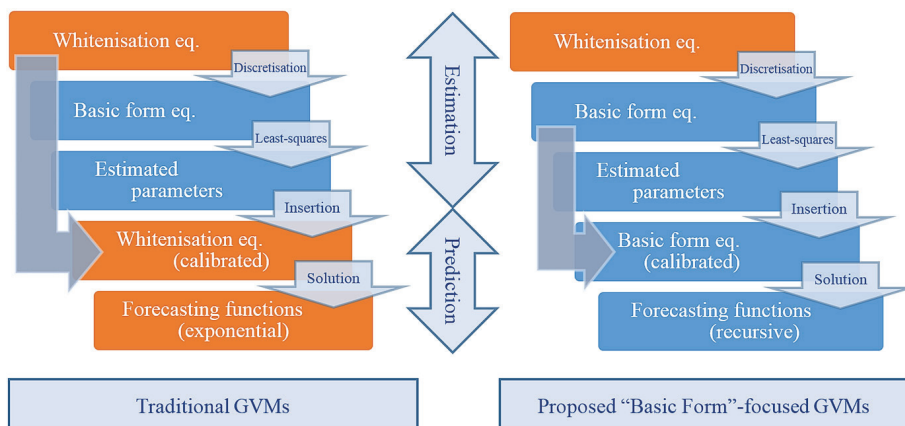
Whitenisation eq.

Discretisation

Basic form eq.

Least-squares

Estimated parameters

Insertion

Whitenisation eq. (calibrated)

Solution

Forecasting functions (exponential)

Estimation

Prediction

Whitenisation eq.

Discretisation

Basic form eq.

Least-squares

Estimated parameters

Insertion

Basic form eq. (calibrated)

Solution

Forecasting functions (recursive)

Traditional GVMs

Proposed “Basic Form”-focused GVMs